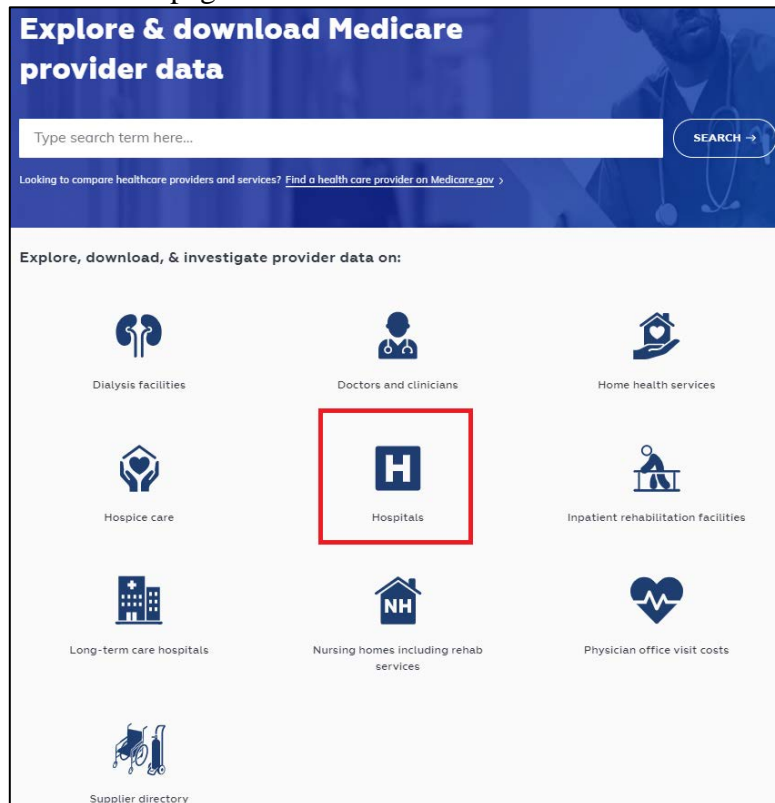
Explore & download Medicare provider data

Type search term here...

SEARCH →

Looking to compare healthcare providers and services? Find a health care provider on Medicare.gov ›

Explore, download, & investigate provider data on:

Dialysis facilities

Doctors and clinicians

Home health services

Hospice care

H

Hospitals

Inpatient rehabilitation facilities

Long-term care hospitals

NH

Nursing homes including rehab services

Physician office visit costs

Supplier directory